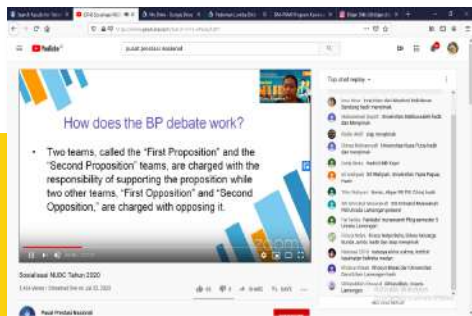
YouTube

pusat prestasi nasional

How does the BP debate work?

• Two teams, called the "First Proposition" and the "Second Proposition" teams, are charged with the responsibility of supporting the proposition while two other teams, "First Opposition" and "Second Opposition," are charged with opposing it.

Sosialisasi NUDC Tahun 2020

Top chat replay

Pusat Prestasi Nasional

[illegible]